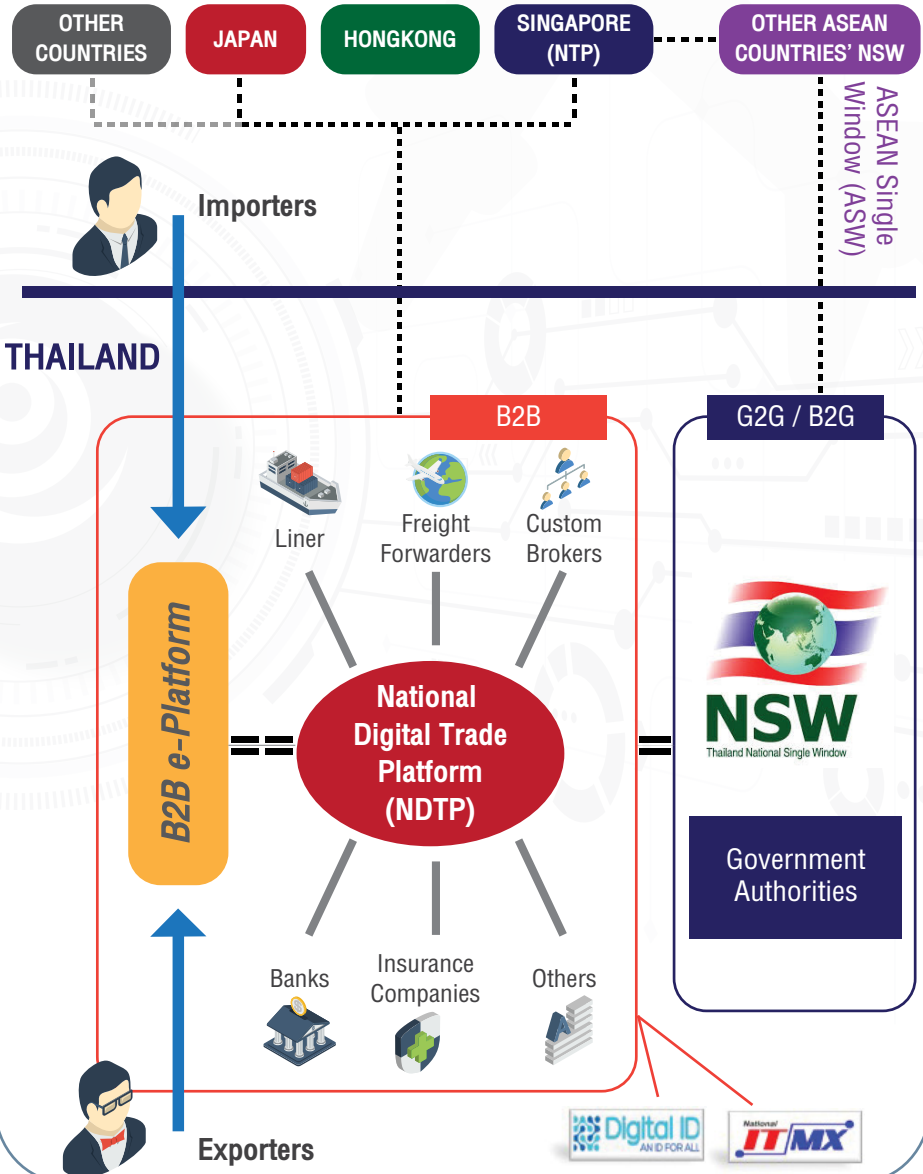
OTHER COUNTRIES

JAPAN

HONGKONG

SINGAPORE (NTP)

OTHER ASEAN COUNTRIES' NSW

ASEAN Single Window (ASW)

Importers

THAILAND

B2B

G2G / B2G

Liner

Freight Forwarders

Custom Brokers

B2B e-Platform

National Digital Trade Platform (NDTP)

NSW
Thailand National Single Window

Government Authorities

Banks

Insurance Companies

Others

Exporters

Digital ID
AN ID FOR ALL

National ITMX